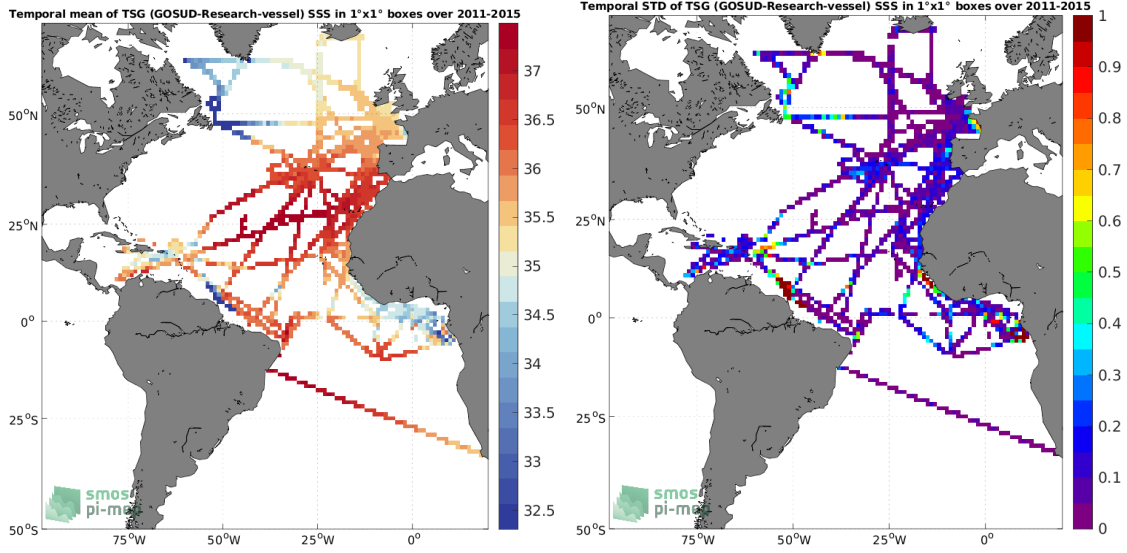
Temporal mean of TSG (GOSUD-Research-vessel) SSS in 1°x1° boxes over 2011-2015

50°N
25°N
0°
25°S
50°S
75°W
50°W
25°W
0°

37
36.5
36
35.5
35
34.5
34
33.5
33
32.5

smos
pi-mep

Temporal STD of TSG (GOSUD-Research-vessel) SSS in 1°x1° boxes over 2011-2015

50°N
25°N
0°
25°S
50°S
75°W
50°W
25°W
0°

1
0.9
0.8
0.7
0.6
0.5
0.4
0.3
0.2
0.1
0

smos
pi-mep